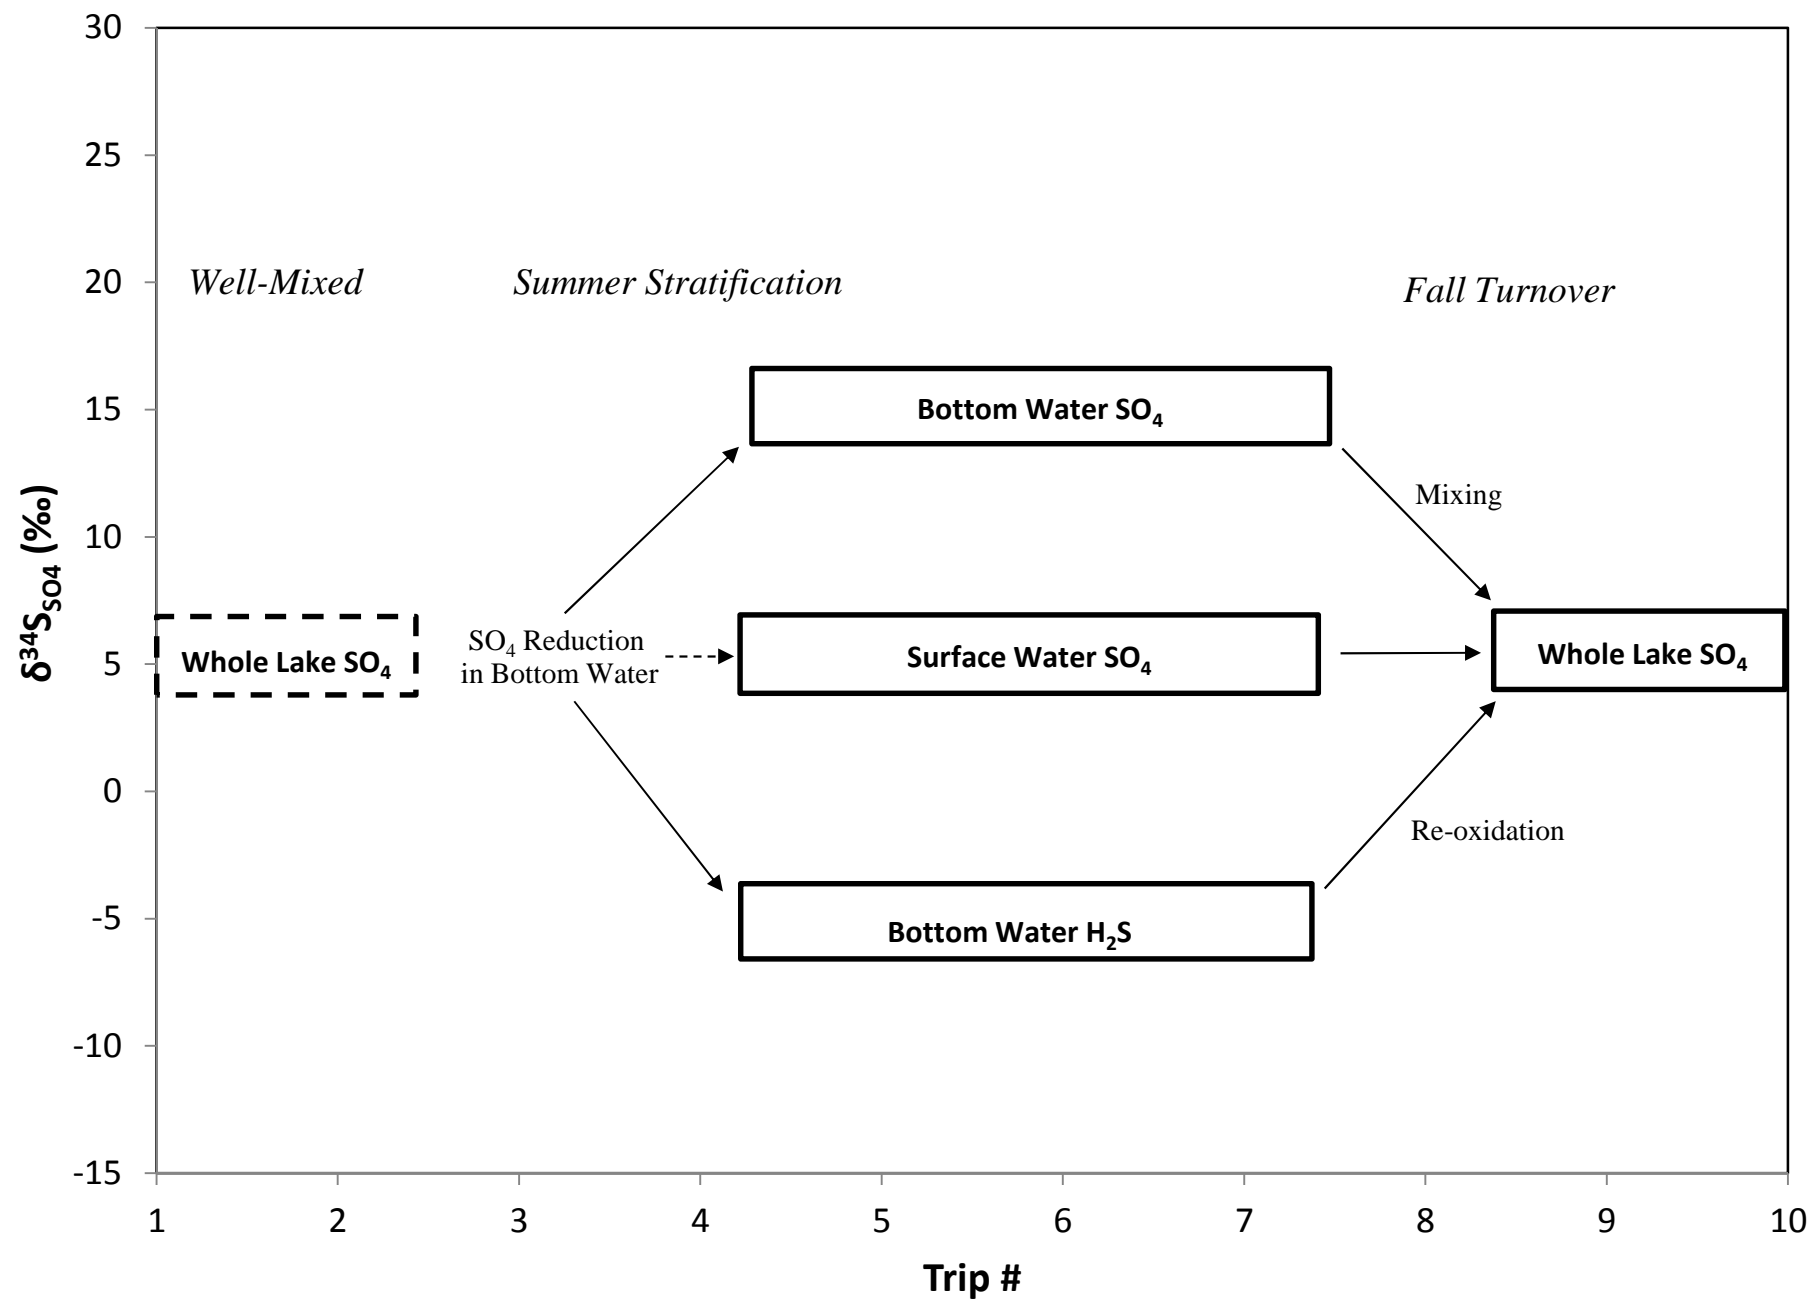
30
25
20
15
10
5
0
-5
-10
-15

$\delta^{34}S_{SO4}$ (‰)

Well-Mixed

Summer Stratification

Fall Turnover

Bottom Water $SO_4$

Mixing

Whole Lake $SO_4$

$SO_4$ Reduction in Bottom Water

Surface Water $SO_4$

Whole Lake $SO_4$

Re-oxidation

Bottom Water $H_2S$

1 2 3 4 5 6 7 8 9 10

Trip #